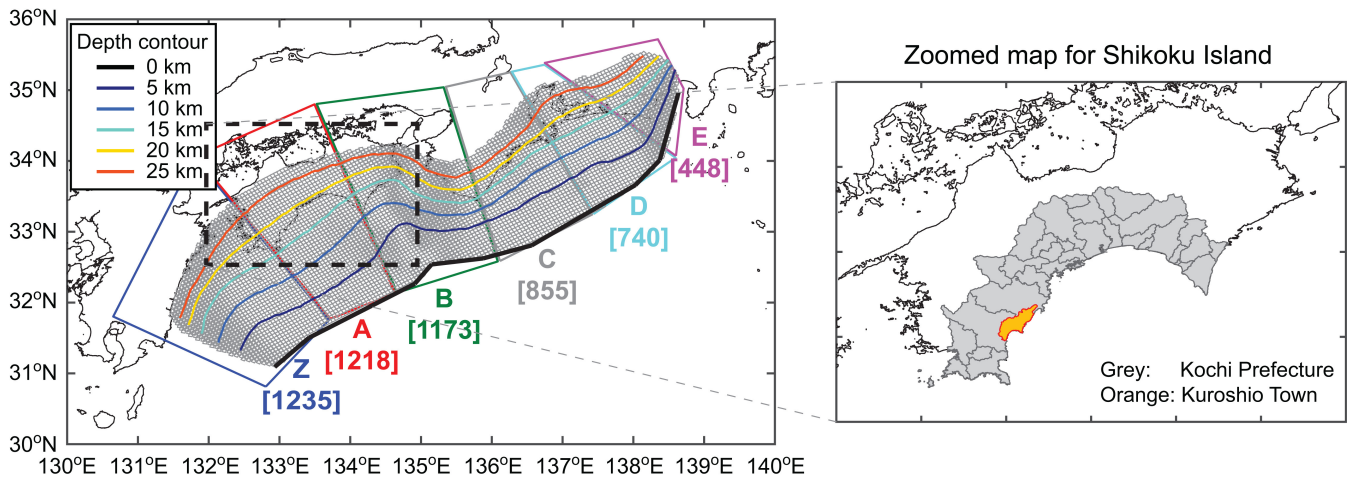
36°N
35°N
34°N
33°N
32°N
31°N
30°N
130°E 131°E 132°E 133°E 134°E 135°E 136°E 137°E 138°E 139°E 140°E

Depth contour
0 km
5 km
10 km
15 km
20 km
25 km

E
[448]
D
[740]
C
[855]
B
[1173]
A
[1218]
Z
[1235]

Zoomed map for Shikoku Island

Grey: Kochi Prefecture
Orange: Kuroshio Town